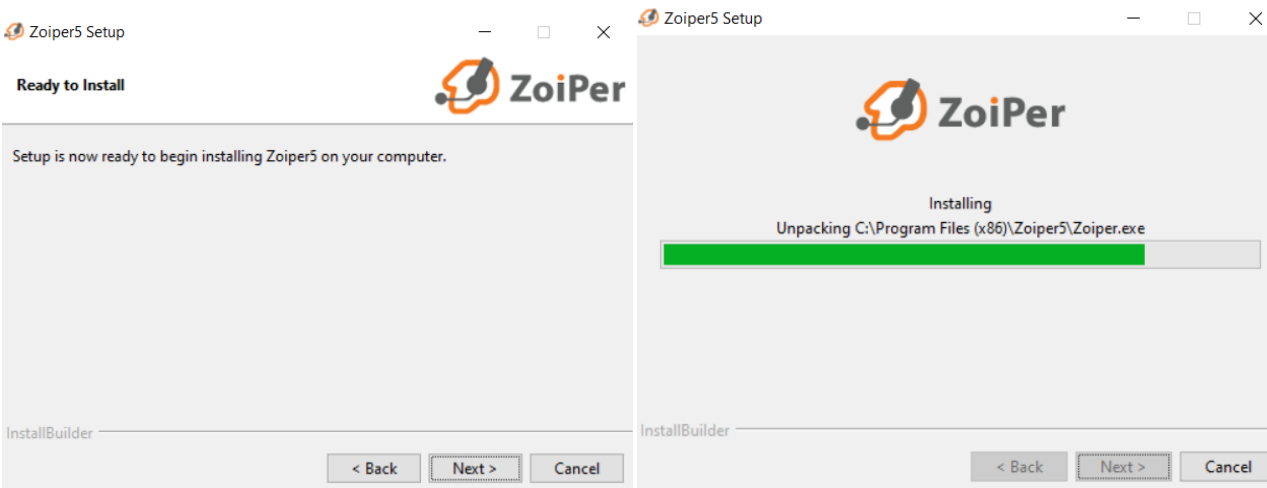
Zoiper5 Setup

Ready to Install

ZoiPer

Setup is now ready to begin installing Zoiper5 on your computer.

InstallBuilder

< Back
Next >
Cancel

Zoiper5 Setup

ZoiPer

Installing

Unpacking C:\Program Files (x86)\Zoiper5\Zoiper.exe

InstallBuilder

< Back
Next >
Cancel